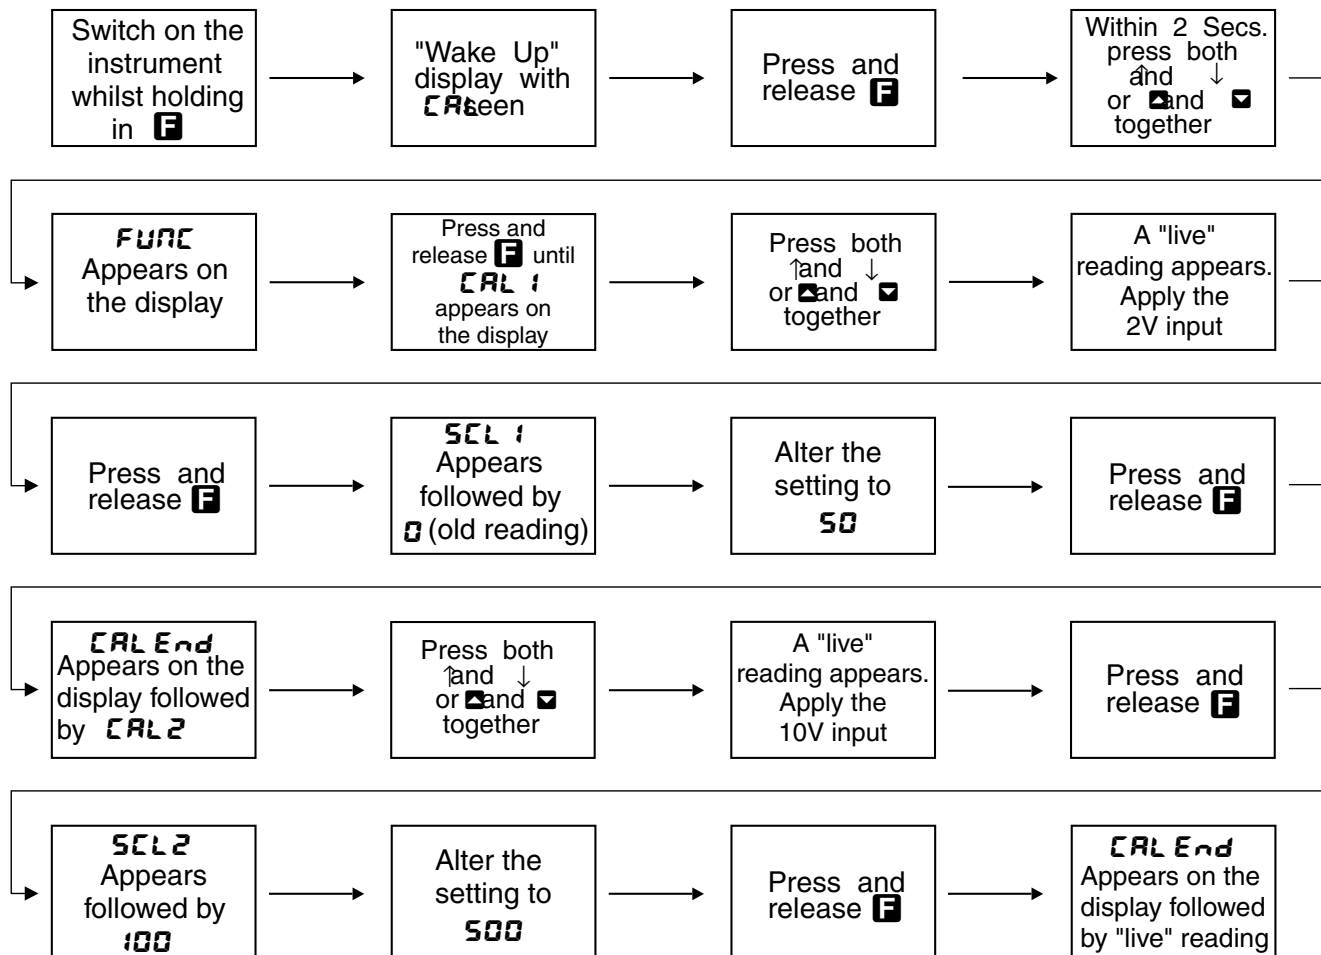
Switch on the instrument whilst holding in F

"Wake Up" display with CAL seen

Press and release F

Within 2 Secs. press both ↑ and ↓ or ▲ and ▼ together

FUNC Appears on the display

Press and release F until CAL 1 appears on the display

Press both ↑ and ↓ or ▲ and ▼ together

A "live" reading appears. Apply the 2V input

Press and release F

SCL 1 Appears followed by 0 (old reading)

Alter the setting to 50

Press and release F

CAL End Appears on the display followed by CAL2

Press both ↑ and ↓ or ▲ and ▼ together

A "live" reading appears. Apply the 10V input

Press and release F

SCL2 Appears followed by 100

Alter the setting to 500

Press and release F

CAL End Appears on the display followed by "live" reading